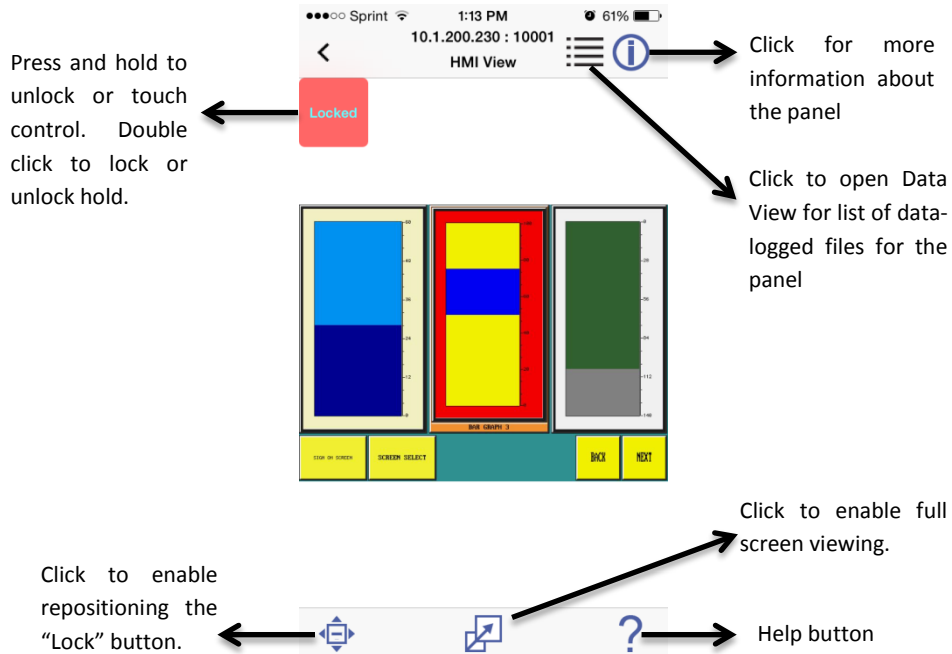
●●●○○ Sprint 1:13 PM 61%

10.1.200.230 : 10001

HMI View

Press and hold to unlock or touch control. Double click to lock or unlock hold.

Locked

Click for more information about the panel

Click to open Data View for list of datalogged files for the panel

BAR GRAPH 3

SIGN ON SCREEN

SCREEN SELECT

BACK

NEXT

Click to enable full screen viewing.

Click to enable repositioning the "Lock" button.

Help button